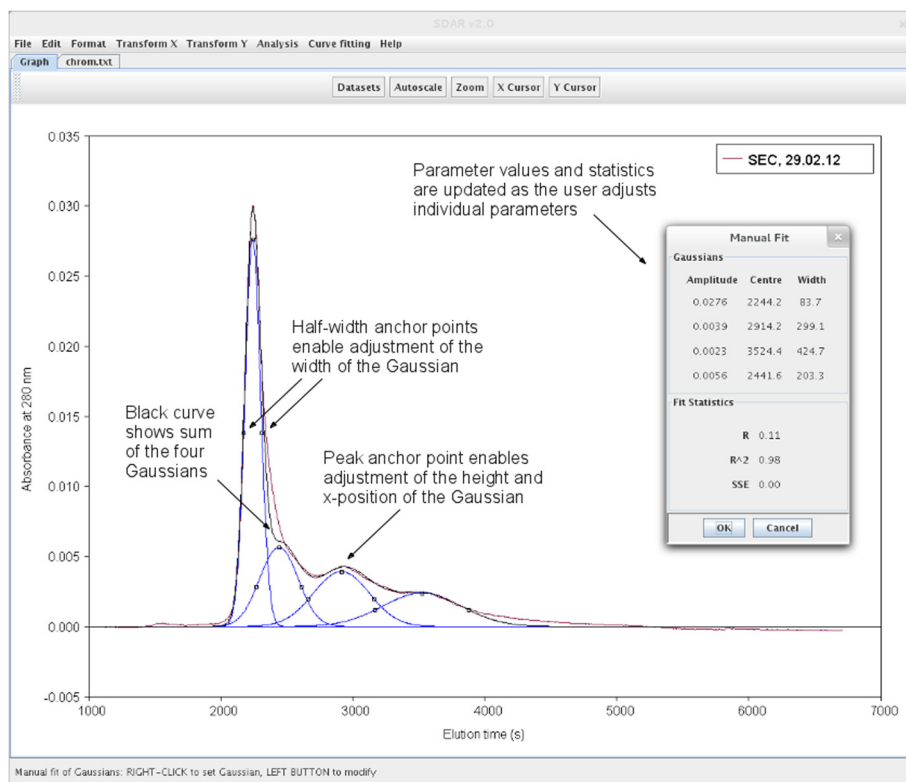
SDAR v2.0

File Edit Format Transform X Transform Y Analysis Curve fitting Help

Graph chrom.txt

Datasets Autoscale Zoom X Cursor Y Cursor

SEC, 29.02.12

Parameter values and statistics are updated as the user adjusts individual parameters

Manual Fit

Gaussians

| Amplitude | Centre | Width |
|---|---|---|
| 0.0276 | 2244.2 | 83.7 |
| 0.0039 | 2914.2 | 299.1 |
| 0.0023 | 3524.4 | 424.7 |
| 0.0056 | 2441.6 | 203.3 |

Fit Statistics

R 0.11

R^2 0.98

SSE 0.00

OK Cancel

Half-width anchor points enable adjustment of the width of the Gaussian

Black curve shows sum of the four Gaussians

Peak anchor point enables adjustment of the height and x-position of the Gaussian

0.035
0.030
0.025
0.020
0.015
0.010
0.005
0.000
-0.005

Absorbance at 280 nm

1000 2000 3000 4000 5000 6000 7000

Elution time (s)

Manual fit of Gaussians: RIGHT-CLICK to set Gaussian, LEFT BUTTON to modify